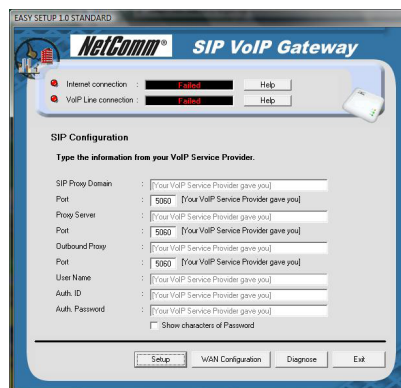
EASY SETUP 1.0 STANDARD

NetComm® SIP VoIP Gateway

Internet connection : Failed Help
VoIP Line connection : Failed Help

SIP Configuration

Type the information from your VoIP Service Provider.

SIP Proxy Domain : [Your VoIP Service Provider gave you]
Port : 5060 [Your VoIP Service Provider gave you]
Proxy Server : [Your VoIP Service Provider gave you]
Port : 5060 [Your VoIP Service Provider gave you]
Outbound Proxy : [Your VoIP Service Provider gave you]
Port : 5060 [Your VoIP Service Provider gave you]
User Name : [Your VoIP Service Provider gave you]
Auth. ID : [Your VoIP Service Provider gave you]
Auth. Password : [Your VoIP Service Provider gave you]
Show characters of Password

Setup WAN Configuration Diagnose Exit